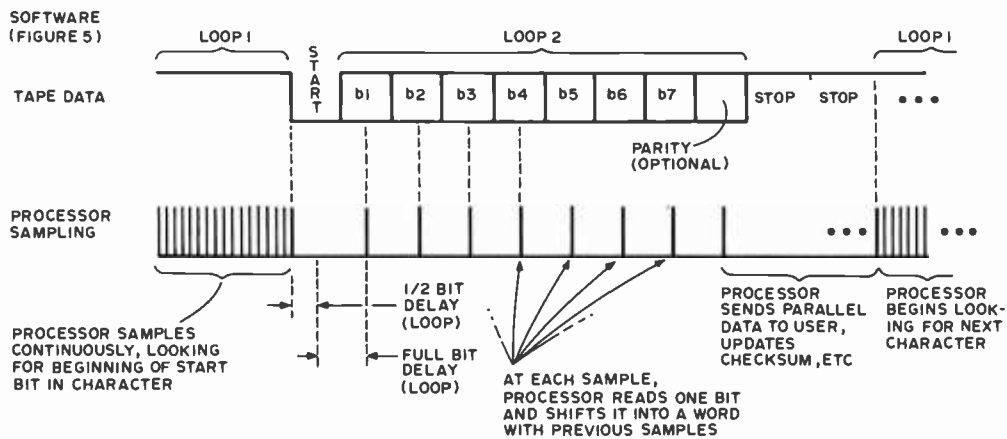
SOFTWARE (FIGURE 5)

LOOP 1

START

LOOP 2

LOOP 1

TAPE DATA

b1 b2 b3 b4 b5 b6 b7

STOP STOP

• • •

PARITY (OPTIONAL)

PROCESSOR SAMPLING

• • •

• • •

1/2 BIT DELAY (LOOP)

FULL BIT DELAY (LOOP)

PROCESSOR SAMPLES CONTINUOUSLY, LOOKING FOR BEGINNING OF START BIT IN CHARACTER

AT EACH SAMPLE, PROCESSOR READS ONE BIT AND SHIFTS IT INTO A WORD WITH PREVIOUS SAMPLES

PROCESSOR SENDS PARALLEL DATA TO USER, UPDATES CHECKSUM, ETC

PROCESSOR BEGINS LOOKING FOR NEXT CHARACTER